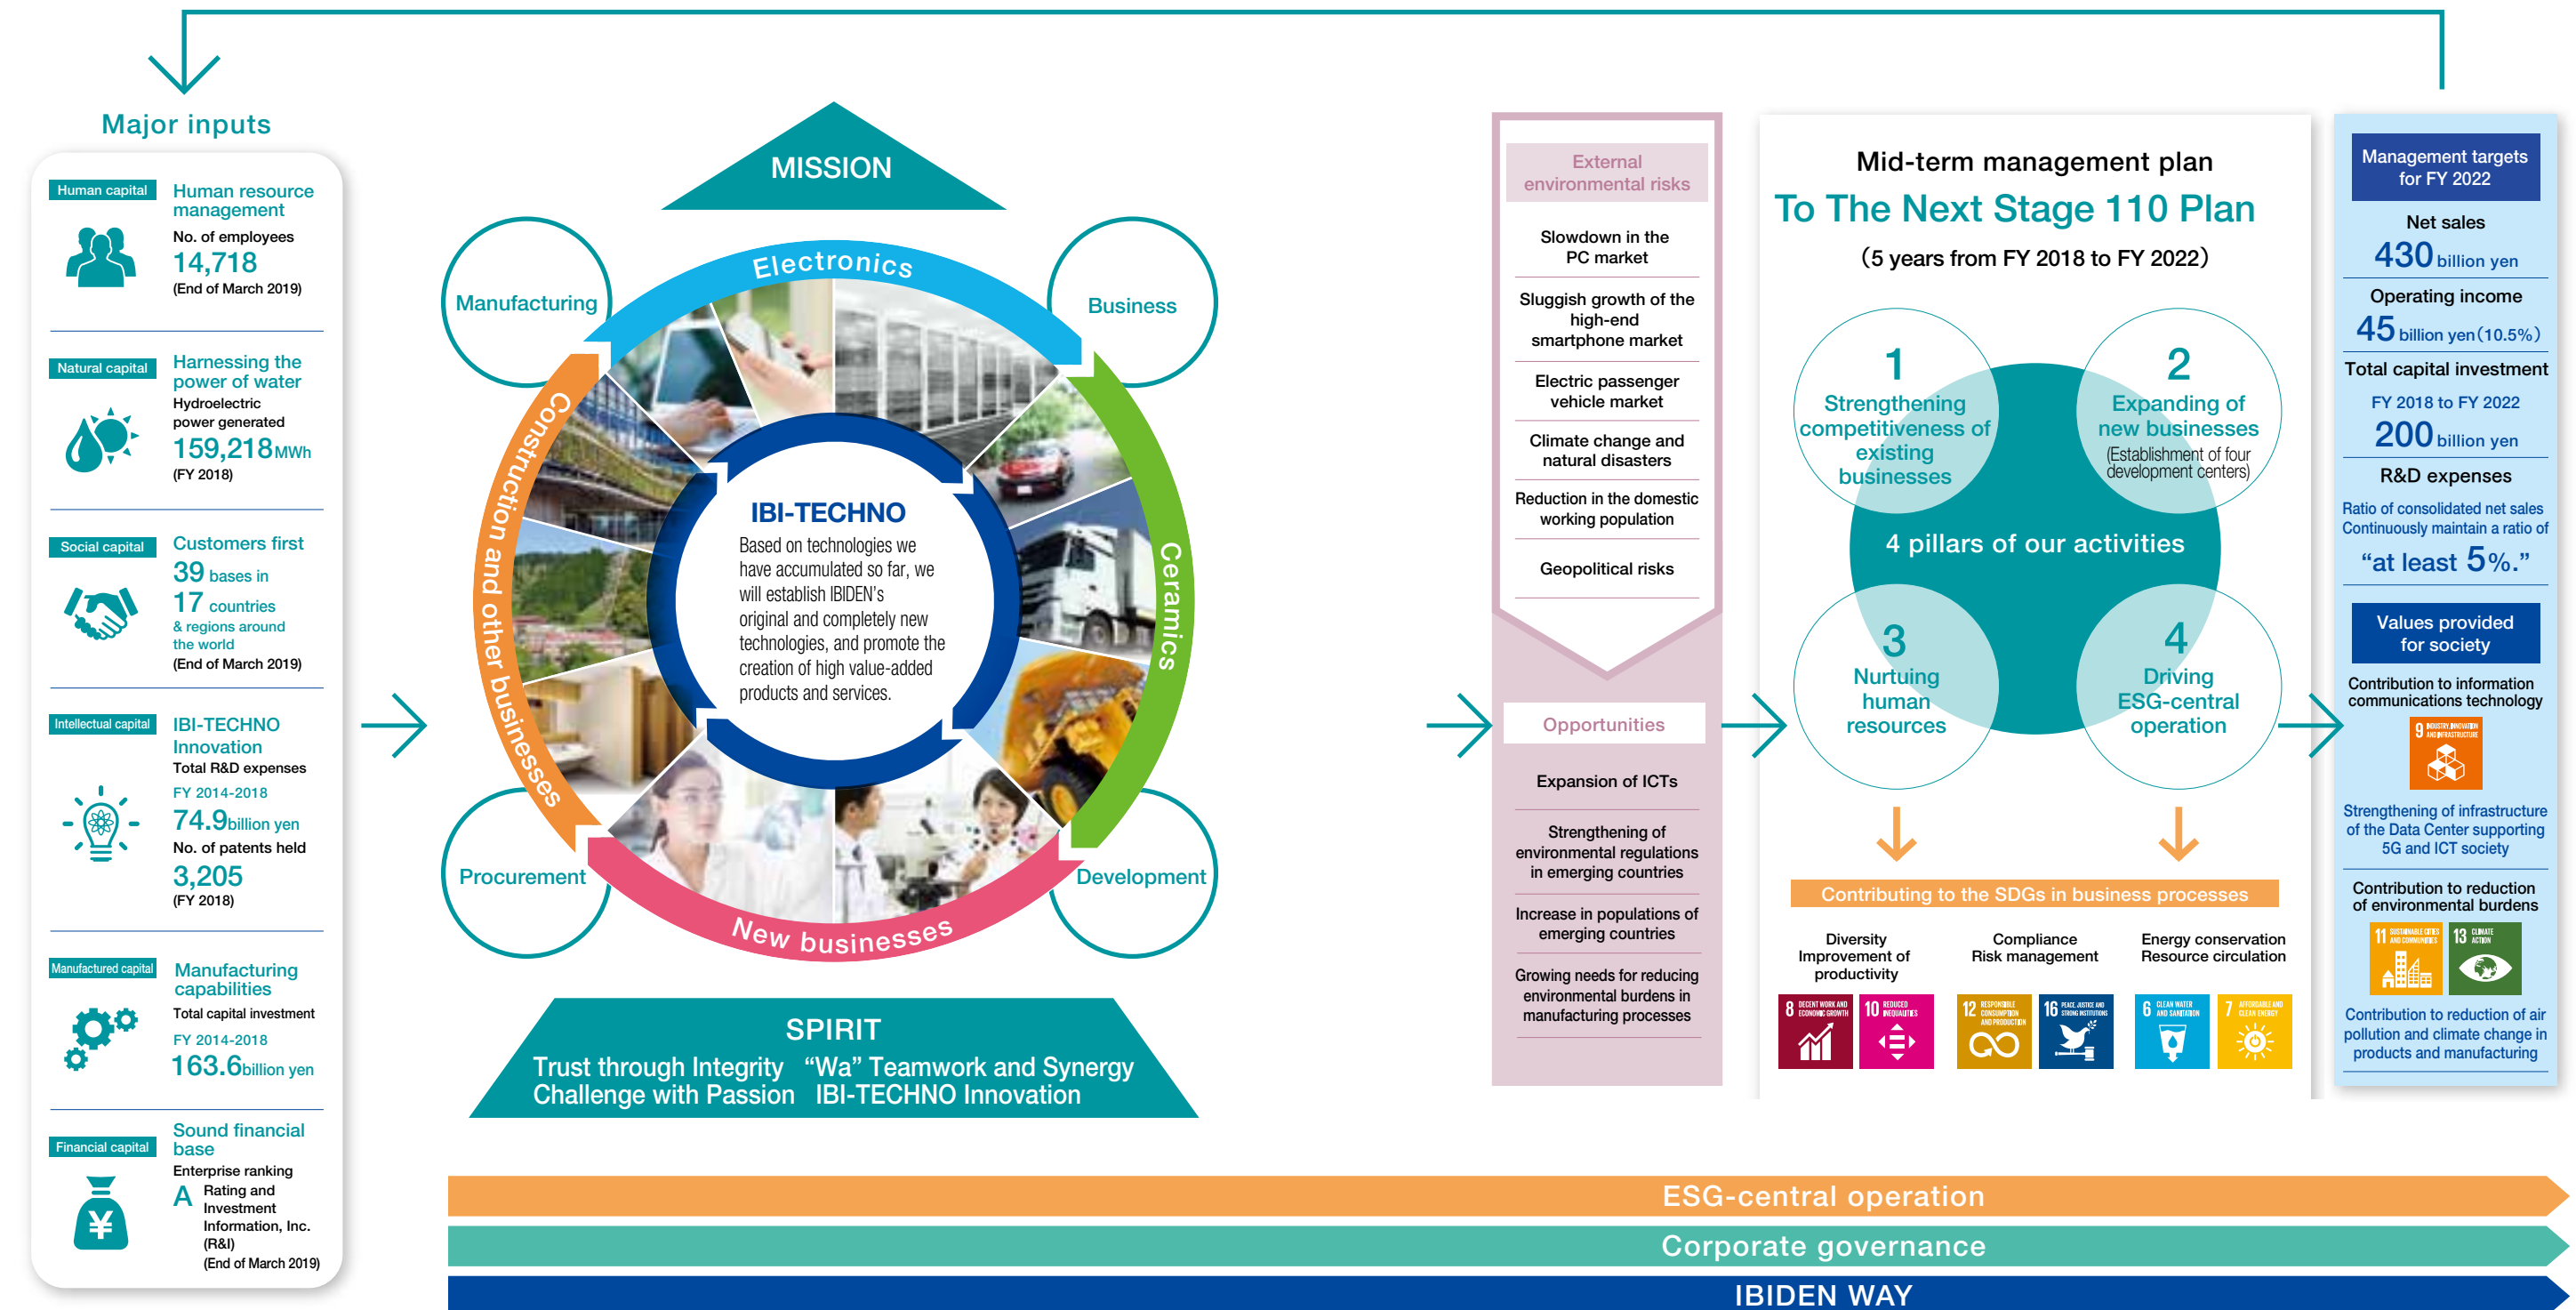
Major inputs

Human capital
Human resource management
No. of employees
14,718
(End of March 2019)

Natural capital
Harnessing the power of water
Hydroelectric power generated
159,218MWh
(FY 2018)

Social capital
Customers first
39 bases in
17 countries
& regions around the world
(End of March 2019)

Intellectual capital
IBI-TECHNO Innovation
Total R&D expenses
FY 2014-2018
74.9billion yen
No. of patents held
3,205
(FY 2018)

Manufactured capital
Manufacturing capabilities
Total capital investment
FY 2014-2018
163.6billion yen

Financial capital
Sound financial base
Enterprise ranking
A Rating and Investment Information, Inc. (R&I)
(End of March 2019)

MISSION

Manufacturing
Business
Procurement
Development
Electronics
Ceramics
New businesses
Construction and other businesses

IBI-TECHNO
Based on technologies we have accumulated so far, we will establish IBIDEN's original and completely new technologies, and promote the creation of high value-added products and services.

SPIRIT
Trust through Integrity “Wa” Teamwork and Synergy
Challenge with Passion IBI-TECHNO Innovation

External environmental risks
Slowdown in the PC market
Sluggish growth of the high-end smartphone market
Electric passenger vehicle market
Climate change and natural disasters
Reduction in the domestic working population
Geopolitical risks

Opportunities
Expansion of ICTs
Strengthening of environmental regulations in emerging countries
Increase in populations of emerging countries
Growing needs for reducing environmental burdens in manufacturing processes

Mid-term management plan
To The Next Stage 110 Plan
(5 years from FY 2018 to FY 2022)
1 Strengthening competitiveness of existing businesses
2 Expanding of new businesses (Establishment of four development centers)
4 pillars of our activities
3 Nurturing human resources
4 Driving ESG-central operation
Contributing to the SDGs in business processes
Diversity
Improvement of productivity
Compliance
Risk management
Energy conservation
Resource circulation
8 DECENT WORK AND ECONOMIC GROWTH
10 REDUCED INEQUALITIES
12 RESPONSIBLE CONSUMPTION AND PRODUCTION
16 PEACE, JUSTICE AND STRONG INSTITUTIONS
6 CLEAN WATER AND SANITATION
7 AFFORDABLE AND CLEAN ENERGY

Management targets for FY 2022
Net sales
430 billion yen
Operating income
45 billion yen (10.5%)
Total capital investment
FY 2018 to FY 2022
200 billion yen
R&D expenses
Ratio of consolidated net sales Continuously maintain a ratio of
“at least 5%.”

Values provided for society
Contribution to information communications technology
9 INDUSTRY, INNOVATION AND INFRASTRUCTURE
Strengthening of infrastructure of the Data Center supporting 5G and ICT society
Contribution to reduction of environmental burdens
11 SUSTAINABLE CITIES AND COMMUNITIES
13 CLIMATE ACTION
Contribution to reduction of air pollution and climate change in products and manufacturing

ESG-central operation
Corporate governance
IBIDEN WAY